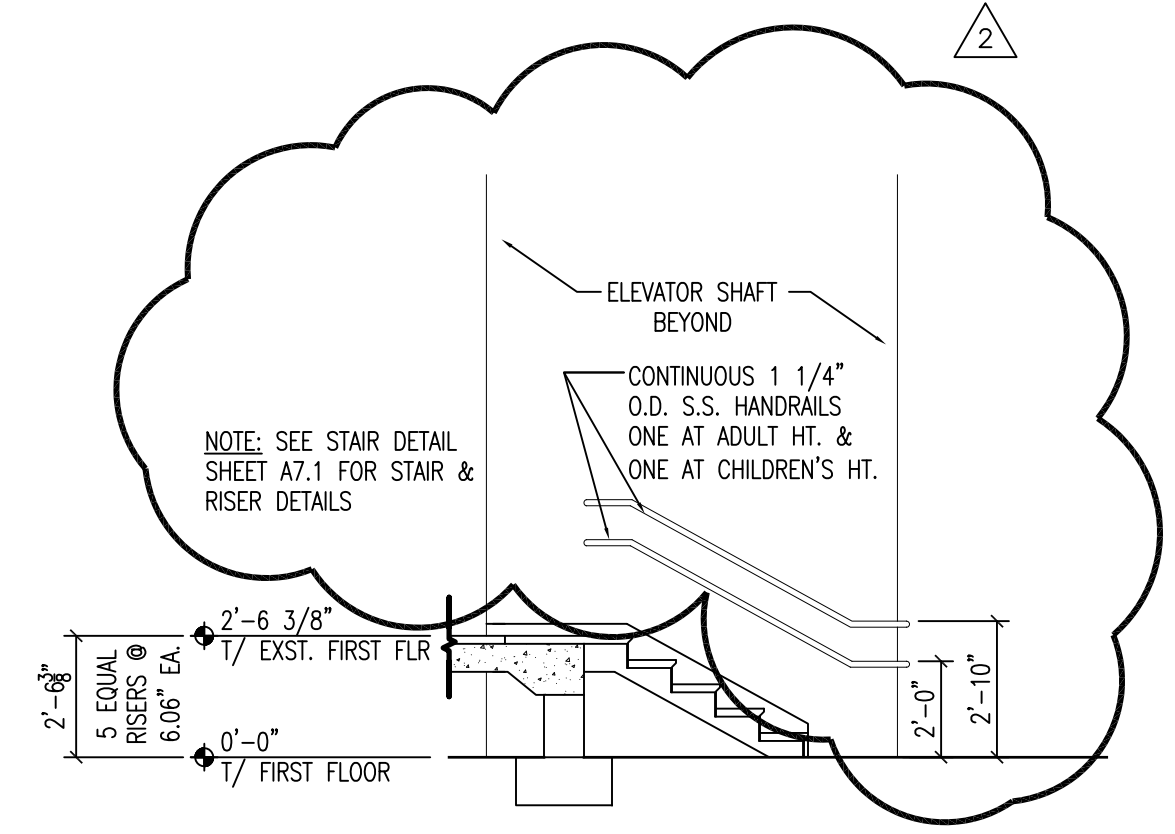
2

ELEVATOR SHAFT BEYOND

CONTINUOUS 1 1/4" O.D. S.S. HANDRAILS ONE AT ADULT HT. & ONE AT CHILDREN'S HT.

NOTE: SEE STAIR DETAIL SHEET A7.1 FOR STAIR & RISER DETAILS

2'-6 3/8"
T/ EXST. FIRST FLR

$2'-6\frac{3}{8}"$

5 EQUAL RISERS @ 6.06" EA.

0'-0"
T/ FIRST FLOOR

2'-0"

2'-10"